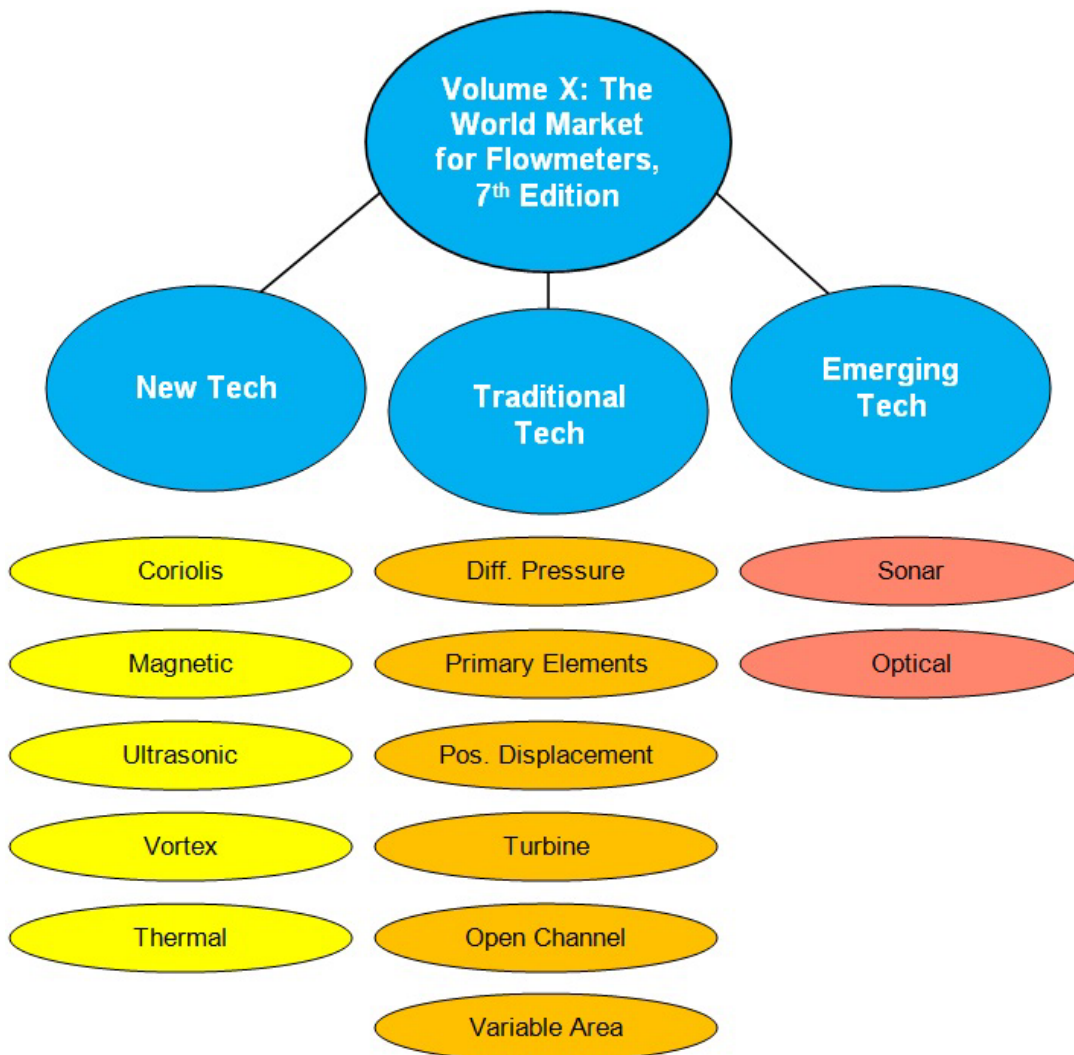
Volume X: The World Market for Flowmeters, 7$^{th}$ Edition

New Tech

Traditional Tech

Emerging Tech

Coriolis

Magnetic

Ultrasonic

Vortex

Thermal

Diff. Pressure

Primary Elements

Pos. Displacement

Turbine

Open Channel

Variable Area

Sonar

Optical